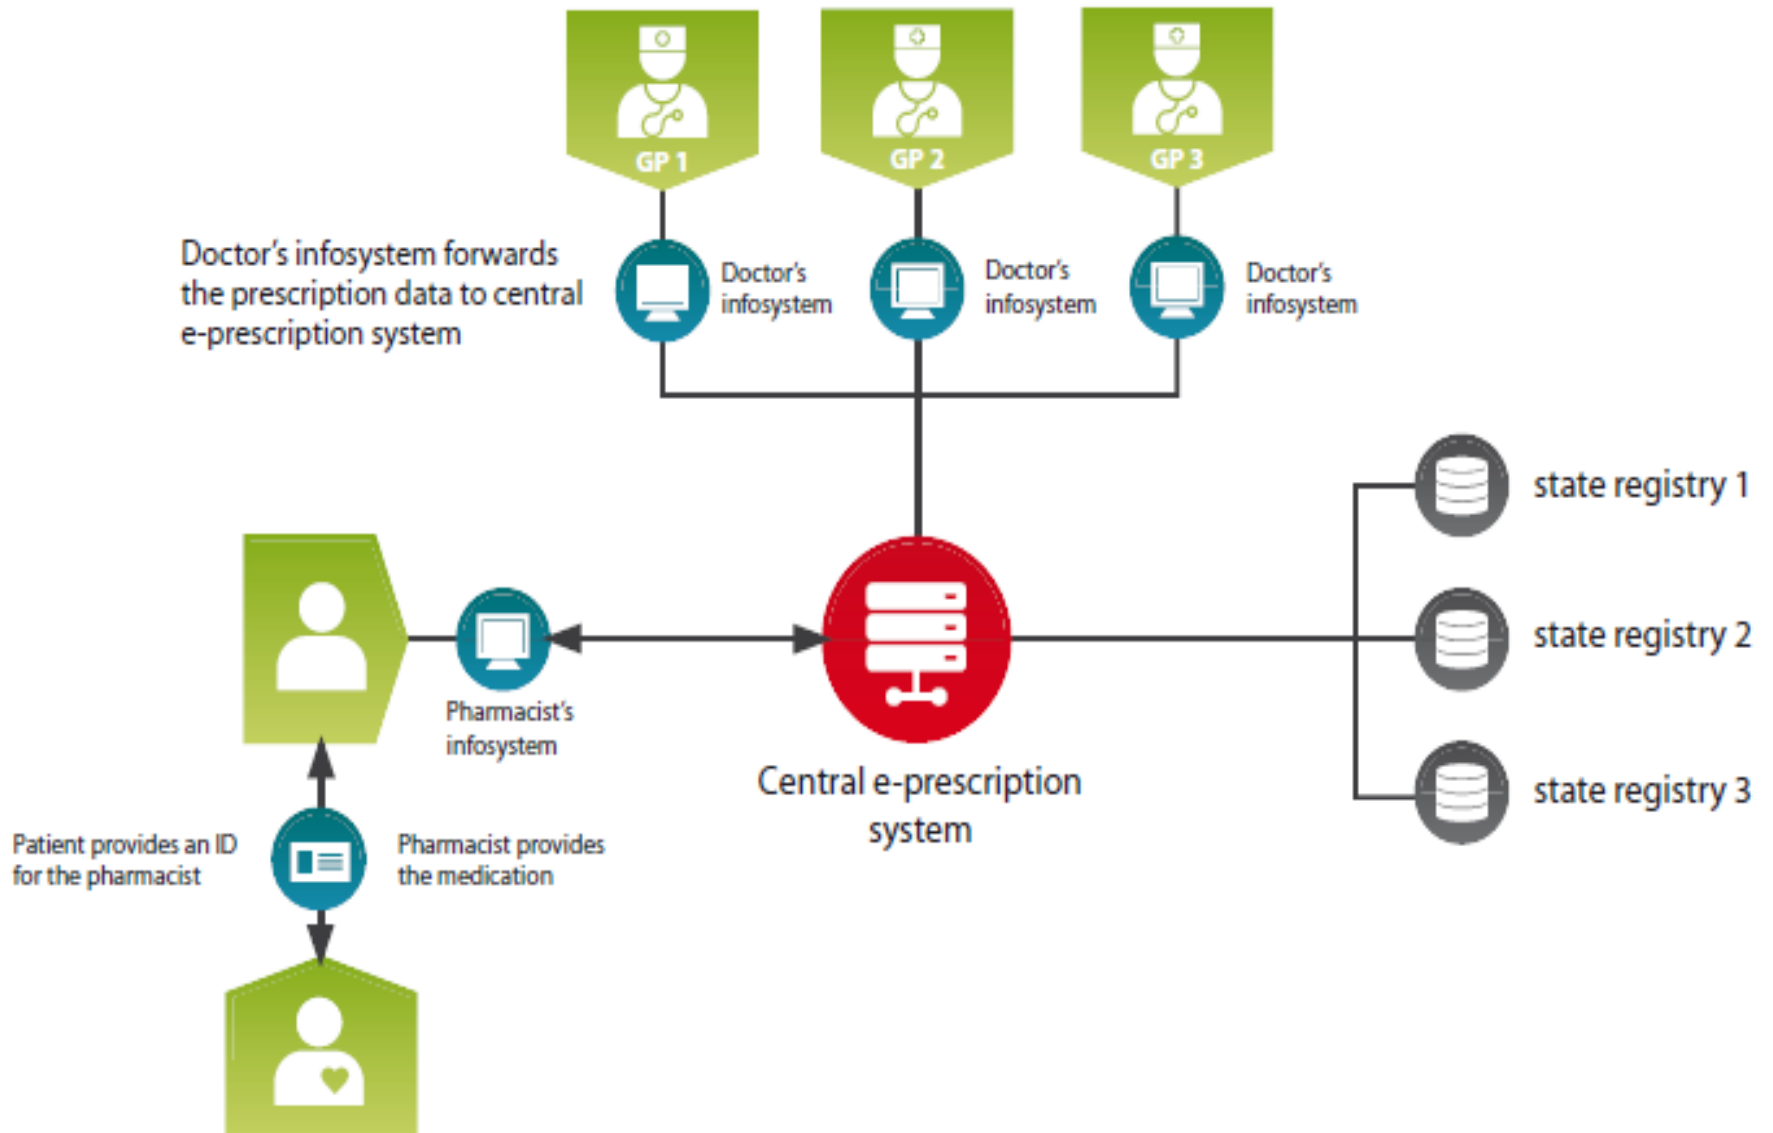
GP 1

GP 2

GP 3

Doctor's infosystem forwards the prescription data to central e-prescription system

Doctor's infosystem

Doctor's infosystem

Doctor's infosystem

state registry 1

state registry 2

state registry 3

Pharmacist's infosystem

Central e-prescription system

Patient provides an ID for the pharmacist

Pharmacist provides the medication